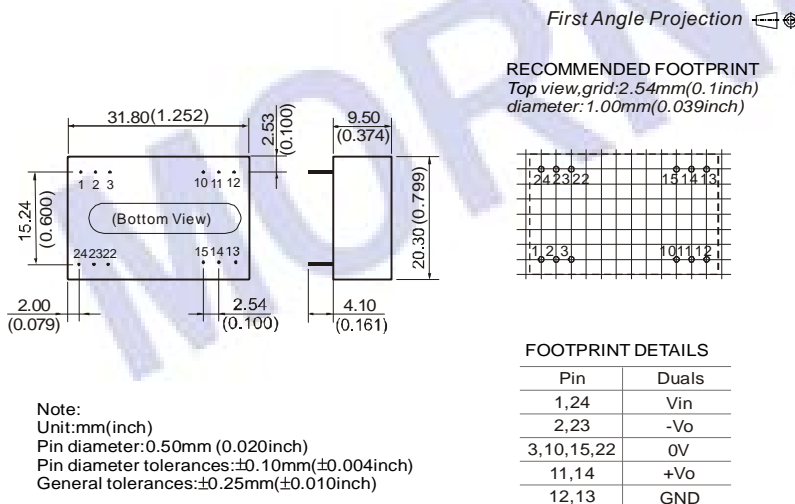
First Angle Projection

RECOMMENDED FOOTPRINT
Top view,grid:2.54mm(0.1inch)
diameter:1.00mm(0.039inch)

31.80(1.252)
2.53 (0.100)
9.50 (0.374)
1 2 3
10 11 12
15.24 (0.600)
(Bottom View)
20.30(0.799)
24 23 22
15 14 13
2.00 (0.079)
2.54 (0.100)
4.10 (0.161)

24 23 22
15 14 13
1 2 3
10 11 12

FOOTPRINT DETAILS

| Pin | Duals |
|---|---|
| 1,24 | Vin |
| 2,23 | -Vo |
| 3,10,15,22 | 0V |
| 11,14 | +Vo |
| 12,13 | GND |

Note:
Unit:mm(inch)
Pin diameter:0.50mm (0.020inch)
Pin diameter tolerances:$\pm$0.10mm($\pm$0.004inch)
General tolerances:$\pm$0.25mm($\pm$0.010inch)